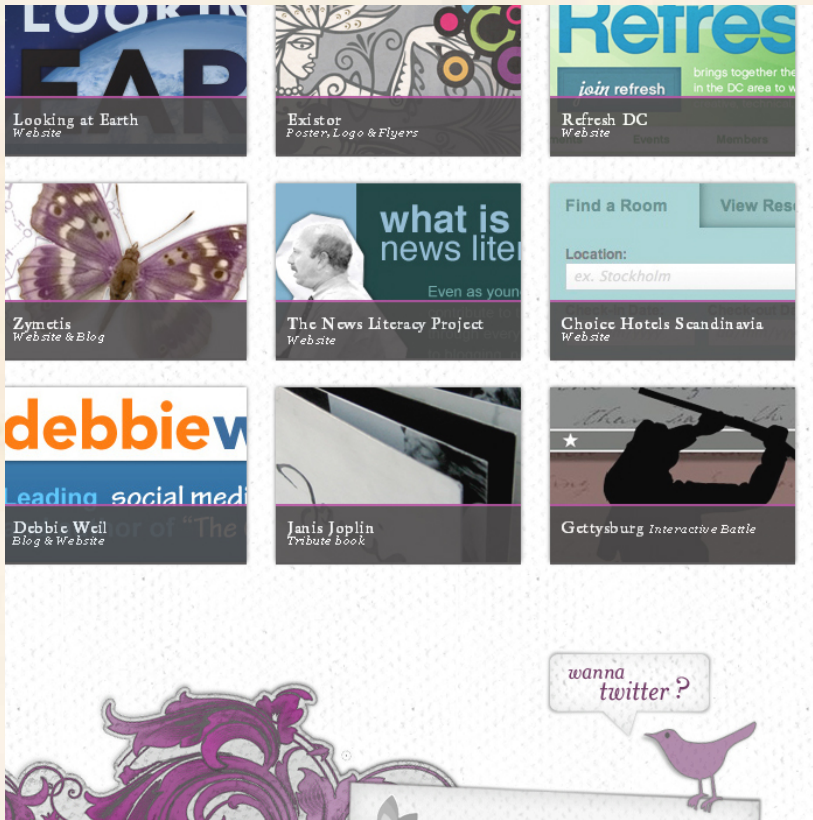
LOOKI
EAR
Looking at Earth
Website

Existor
Poster, Logo & Flyers

Refres
join refresh
brings together the
in the DC area to
Events
Members
Refresh DC
Website

Zymetis
Website & Blog

what is
news liter
Even as youn
The News Literacy Project
Website

Find a Room
View Res
Location:
ex. Stockholm
Choice Hotels Scandinavia
Website

debbiew
Leading social medi
or of "The
Debbie Weil
Blog & Website

Janis Joplin
Tribute book

Gettysburg Interactive Battle

wanna twitter ?